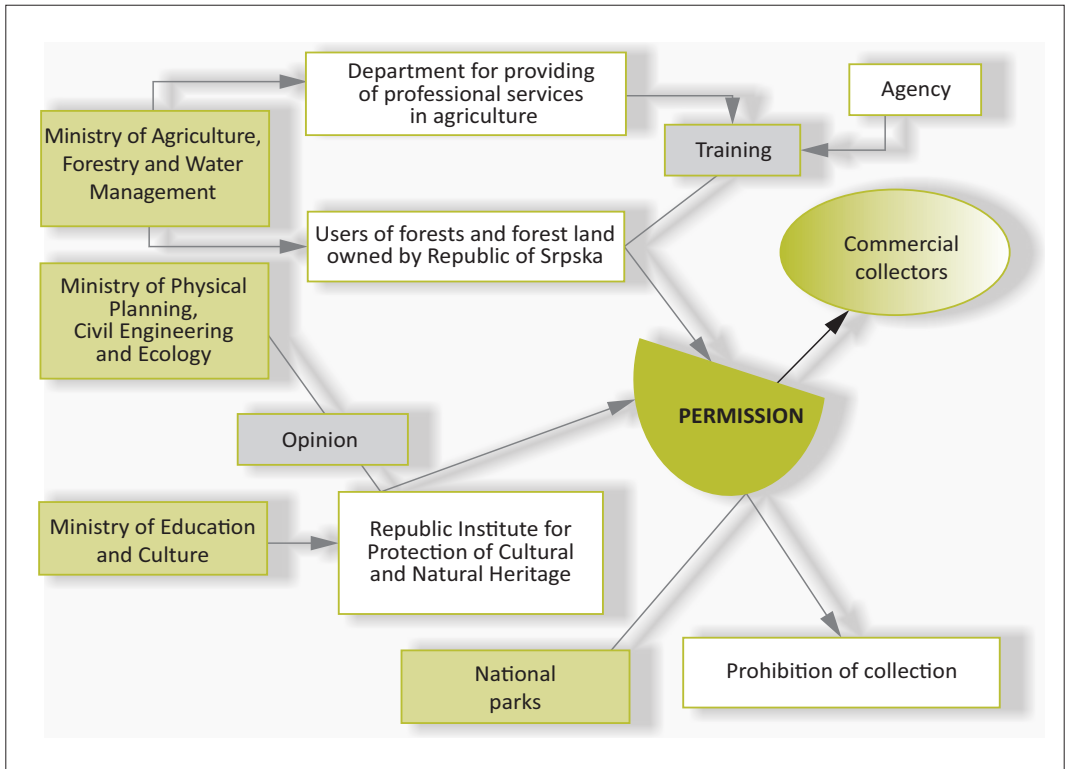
Department for providing of professional services in agriculture

Agency

Ministry of Agriculture, Forestry and Water Management

Training

Users of forests and forest land owned by Republic of Srpska

Commercial collectors

Ministry of Physical Planning, Civil Engineering and Ecology

PERMISSION

Opinion

Ministry of Education and Culture

Republic Institute for Protection of Cultural and Natural Heritage

National parks

Prohibition of collection